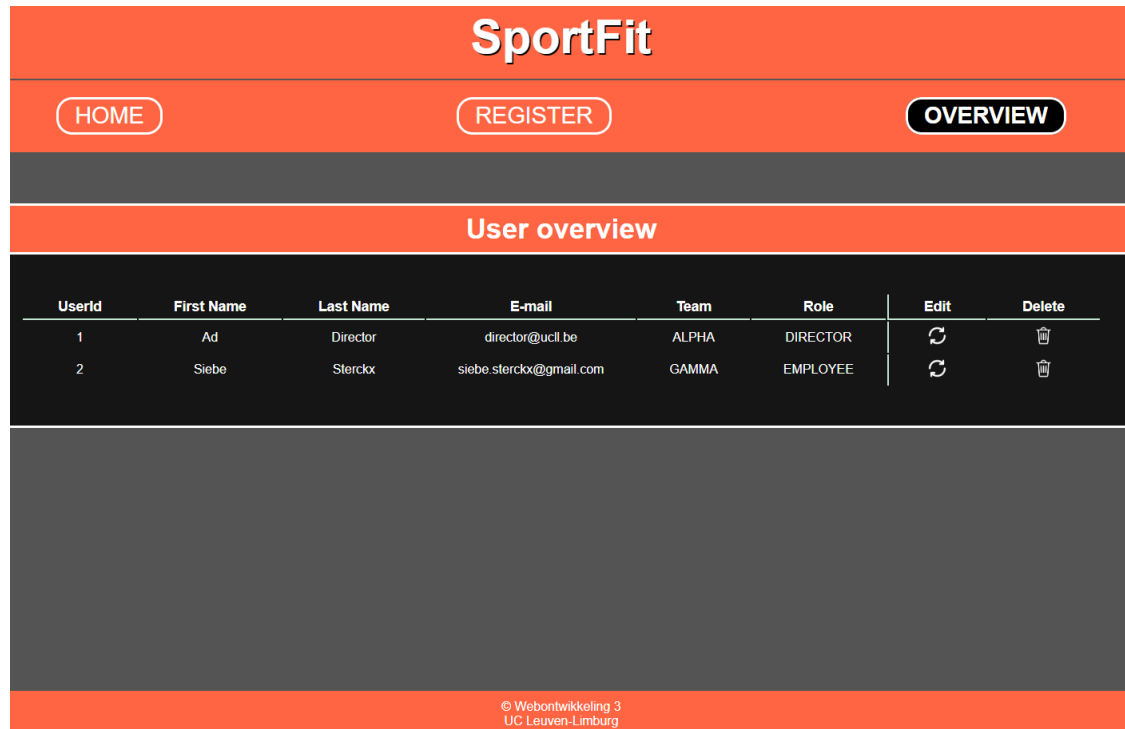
SportFit

HOME REGISTER OVERVIEW

User overview

| UserId | First Name | Last Name | E-mail | Team | Role | Edit | Delete |
|---|---|---|---|---|---|---|---|
| 1 | Ad | Director | director@ucll.be | ALPHA | DIRECTOR | | |
| 2 | Siebe | Sterckx | siebe.sterckx@gmail.com | GAMMA | EMPLOYEE | | |

© Webontwikkeling 3
UC Leuven-Limburg